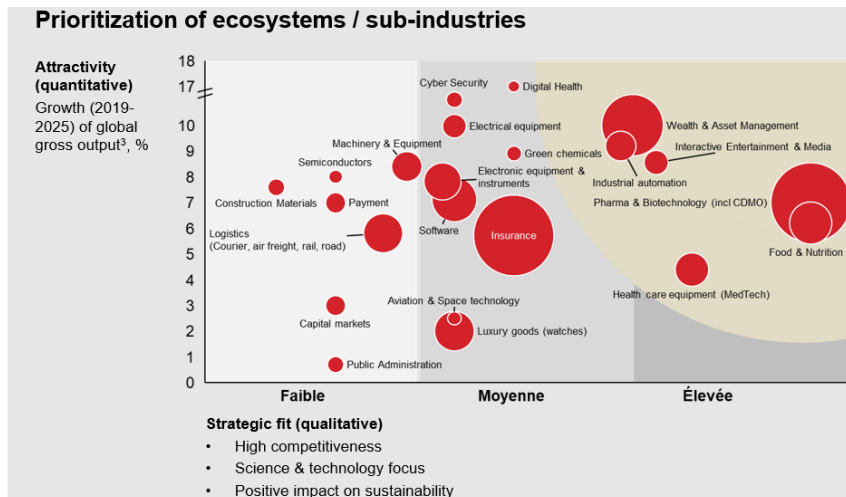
Prioritization of ecosystems / sub-industries

Attractivity (quantitative)
Growth (2019-2025) of global gross output$^3$, %

18
17
10
9
8
7
6
5
4
3
2
1
0

Cyber Security
Digital Health
Electrical equipment
Wealth & Asset Management
Machinery & Equipment
Green chemicals
Interactive Entertainment & Media
Semiconductors
Electronic equipment & instruments
Industrial automation
Construction Materials
Payment
Pharma & Biotechnology (incl CDMO)
Software
Logistics (Courier, air freight, rail, road)
Insurance
Food & Nutrition
Health care equipment (MedTech)
Aviation & Space technology
Capital markets
Luxury goods (watches)
Public Administration

Faible
Moyenne
Élevée

Strategic fit (qualitative)
• High competitiveness
• Science & technology focus
• Positive impact on sustainability